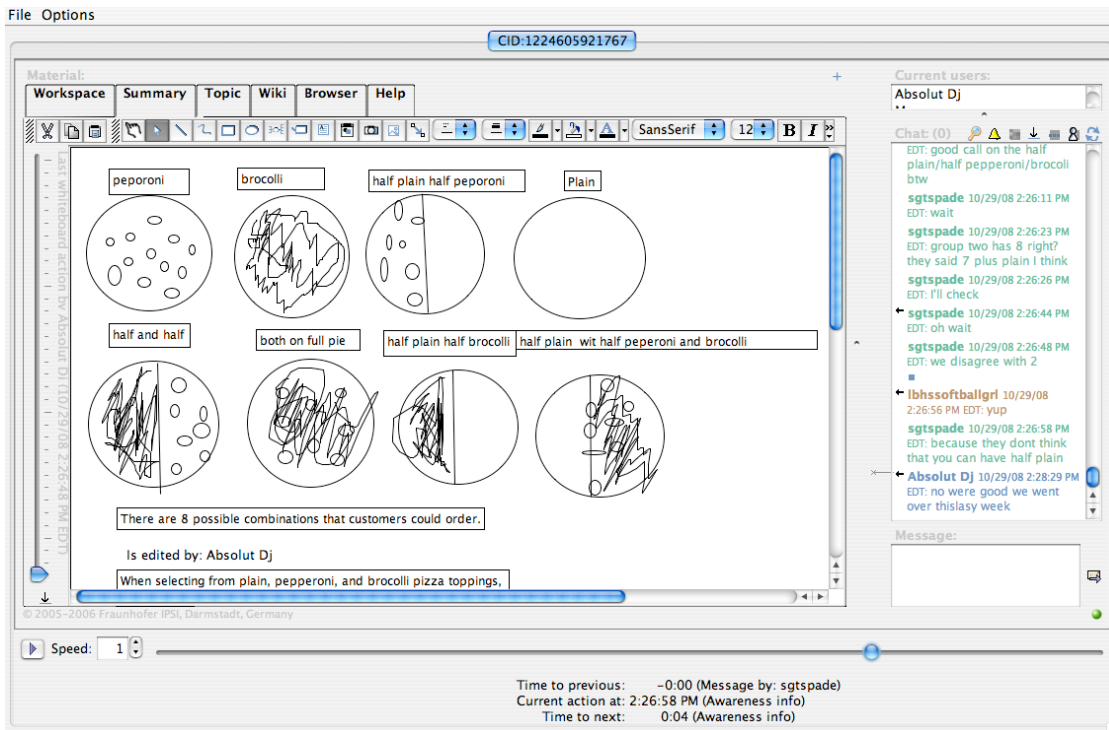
File Options

CID:1224605921767

Material:

Workspace Summary Topic Wiki Browser Help

SansSerif 12 B I

Last whiteboard action by Absolut Dj (10/29/08 2:26:48 PM EDT)

peporoni

brocolli

half plain half peporoni

Plain

half and half

both on full pie

half plain half brocolli

half plain wit half peperoni and brocolli

There are 8 possible combinations that customers could order.

Is edited by: Absolut Dj

When selecting from plain, pepperoni, and brocolli pizza toppings,

© 2005-2006 Fraunhofer IPSI, Darmstadt, Germany

Current users:

Absolut Dj

Chat: (0)

EDT: good call on the half plain/half pepperoni/brocoli btw

sgtspade 10/29/08 2:26:11 PM EDT: wait

sgtspade 10/29/08 2:26:23 PM EDT: group two has 8 right? they said 7 plus plain I think

sgtspade 10/29/08 2:26:26 PM EDT: I'll check

sgtspade 10/29/08 2:26:44 PM EDT: oh wait

sgtspade 10/29/08 2:26:48 PM EDT: we disagree with 2

lbhssoftballgrl 10/29/08 2:26:56 PM EDT: yup

sgtspade 10/29/08 2:26:58 PM EDT: because they dont think that you can have half plain

Absolut Dj 10/29/08 2:28:29 PM EDT: no were good we went over thislasy week

Message:

Speed: 1

Time to previous: -0:00 (Message by: sgtspade)
Current action at: 2:26:58 PM (Awareness info)
Time to next: 0:04 (Awareness info)